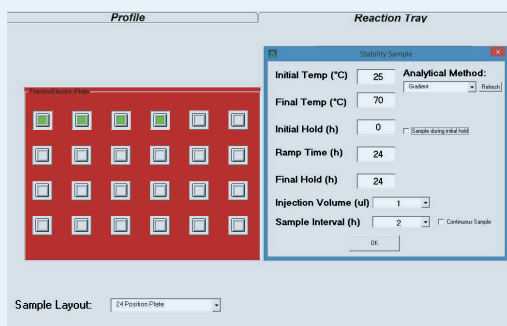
Profile

Reaction Tray

ThermoElectric Plate

Stability Sample

Initial Temp (°C) 25

Analytical Method:

Gradient

Refresh

Final Temp (°C) 70

Initial Hold (h) 0

Sample during initial hold

Ramp Time (h) 24

Final Hold (h) 24

Injection Volume (ul) 1

Sample Interval (h) 2

Continuous Sample

OK

Sample Layout: 24 Position Plate